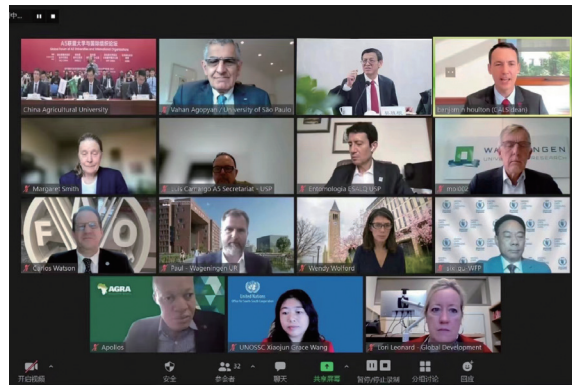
中...

A5 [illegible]

China Agricultural University

Vahan Agopyan | University of São Paulo

Benjamin Houlton (CALS Dean)

Margaret Smith

Luis Camargo A5 Secretariat - USP

Entomologia CALS USP

WAGENINGEN UNIVERSITY & RESEARCH

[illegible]

FAO

Carlos Watson

Paul - Wageningen UR

Wendy Wolford

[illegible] - WFP

AGRA

Apollos

United Nations

UNOSSC Xiaojun Grace Wang

Lori Leonard - Global Development

开启视频

安全

参会者 32

聊天

共享屏幕

暂停/停止录制

分组讨论

回应